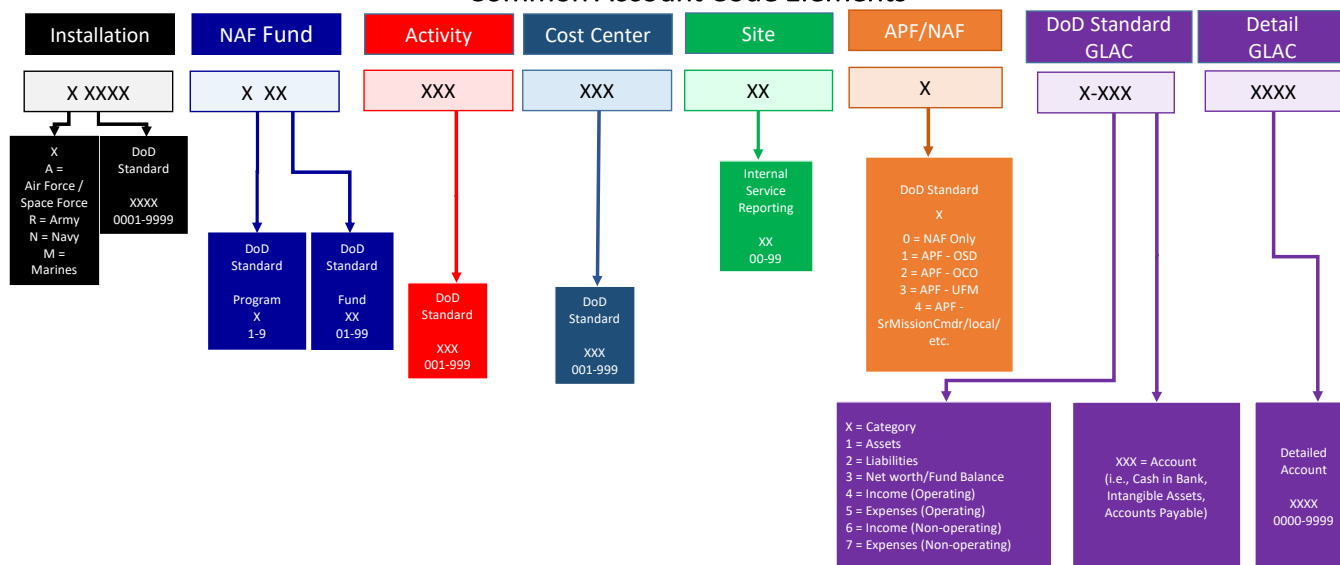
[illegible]

Installation

X XXXX

X
A =
Air Force /
Space Force
R = Army
N = Navy
M =
Marines

DoD
Standard

XXXX
0001-9999

NAF Fund

X XX

DoD
Standard

Program
X
1-9

DoD
Standard

Fund
XX
01-99

Activity

XXX

DoD
Standard

XXX
001-999

Cost Center

XXX

DoD
Standard

XXX
001-999

Site

XX

Internal
Service
Reporting

XX
00-99

APF/NAF

X

DoD Standard

X

0 = NAF Only
1 = APF - OSD
2 = APF - OCO
3 = APF - UFM
4 = APF - SrMissionCmdr/local/ etc.

DoD Standard
GLAC

X-XXX

X = Category
1 = Assets
2 = Liabilities
3 = Net worth/Fund Balance
4 = Income (Operating)
5 = Expenses (Operating)
6 = Income (Non-operating)
7 = Expenses (Non-operating)

XXX = Account
(i.e., Cash in Bank, Intangible Assets, Accounts Payable)

Detail
GLAC

XXXX

Detailed
Account

XXXX
0000-9999